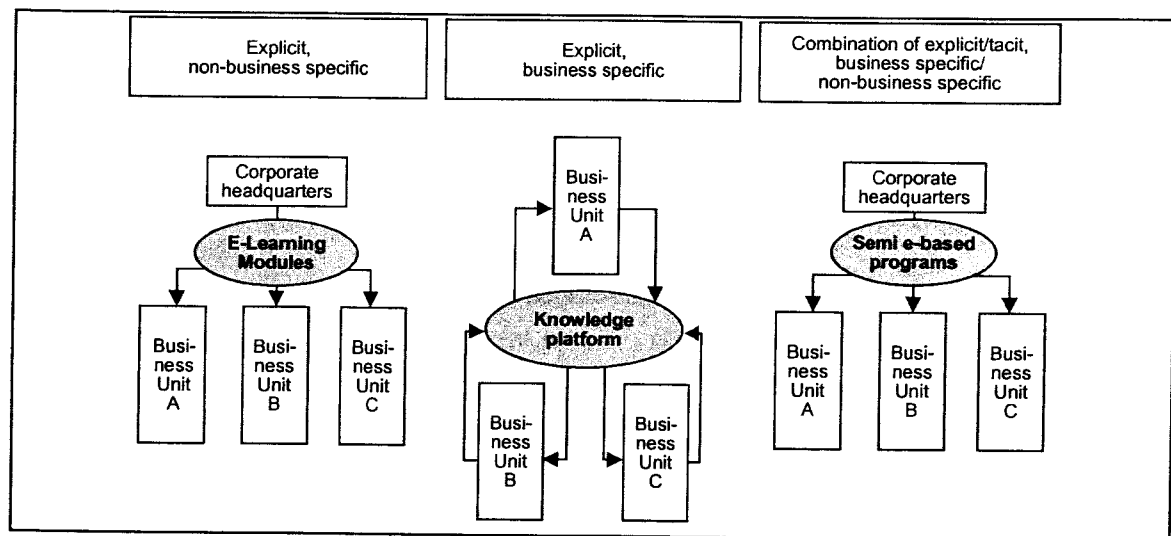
Explicit, non-business specific

Explicit, business specific

Combination of explicit/tacit, business specific/ non-business specific

Corporate headquarters

E-Learning Modules

Business Unit A

Business Unit B

Business Unit C

Business Unit A

Knowledge platform

Business Unit B

Business Unit C

Corporate headquarters

Semi e-based programs

Business Unit A

Business Unit B

Business Unit C